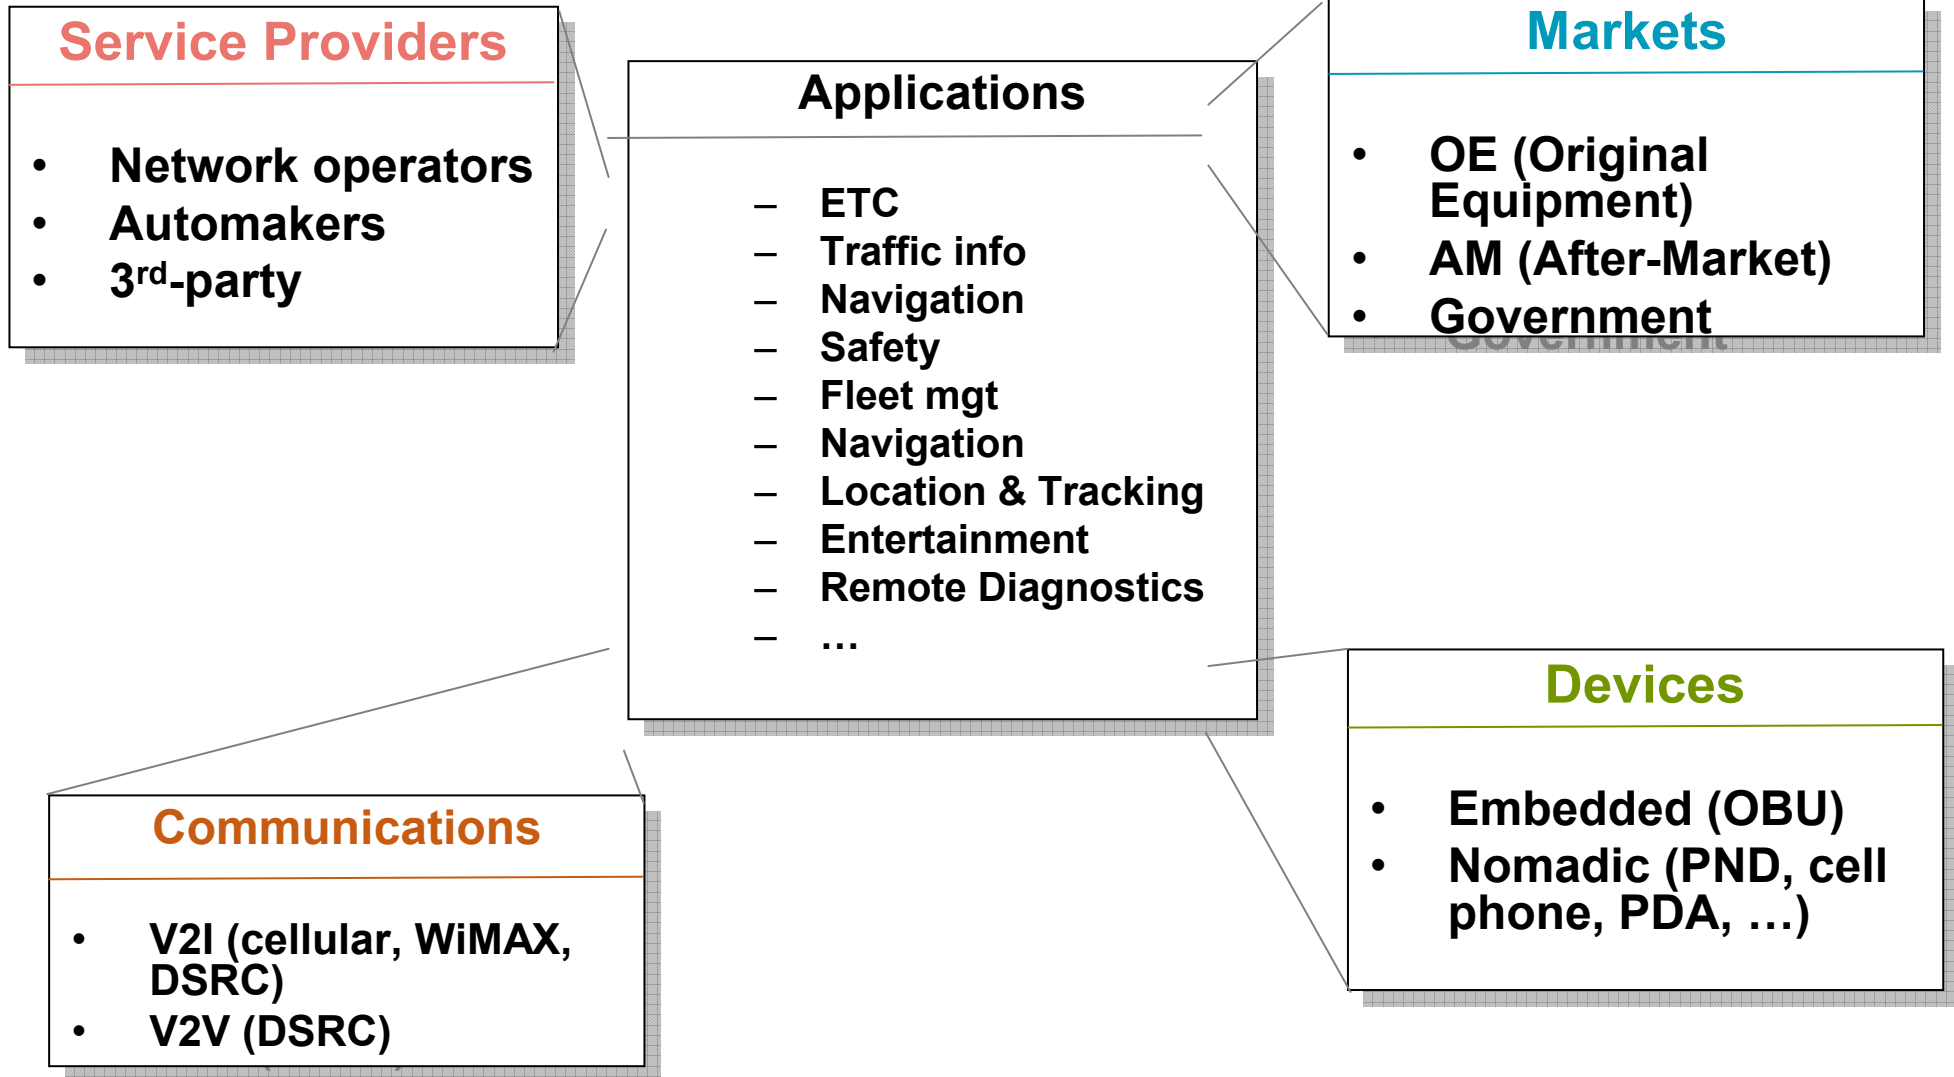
Service Providers

- Network operators
- Automakers
- 3rd-party

Applications

– ETC
– Traffic info
– Navigation
– Safety
– Fleet mgt
– Navigation
– Location & Tracking
– Entertainment
– Remote Diagnostics
– …

Markets

- OE (Original Equipment)
- AM (After-Market)
- Government

Devices

- Embedded (OBU)
- Nomadic (PND, cell phone, PDA, …)

Communications

- V2I (cellular, WiMAX, DSRC)
- V2V (DSRC)